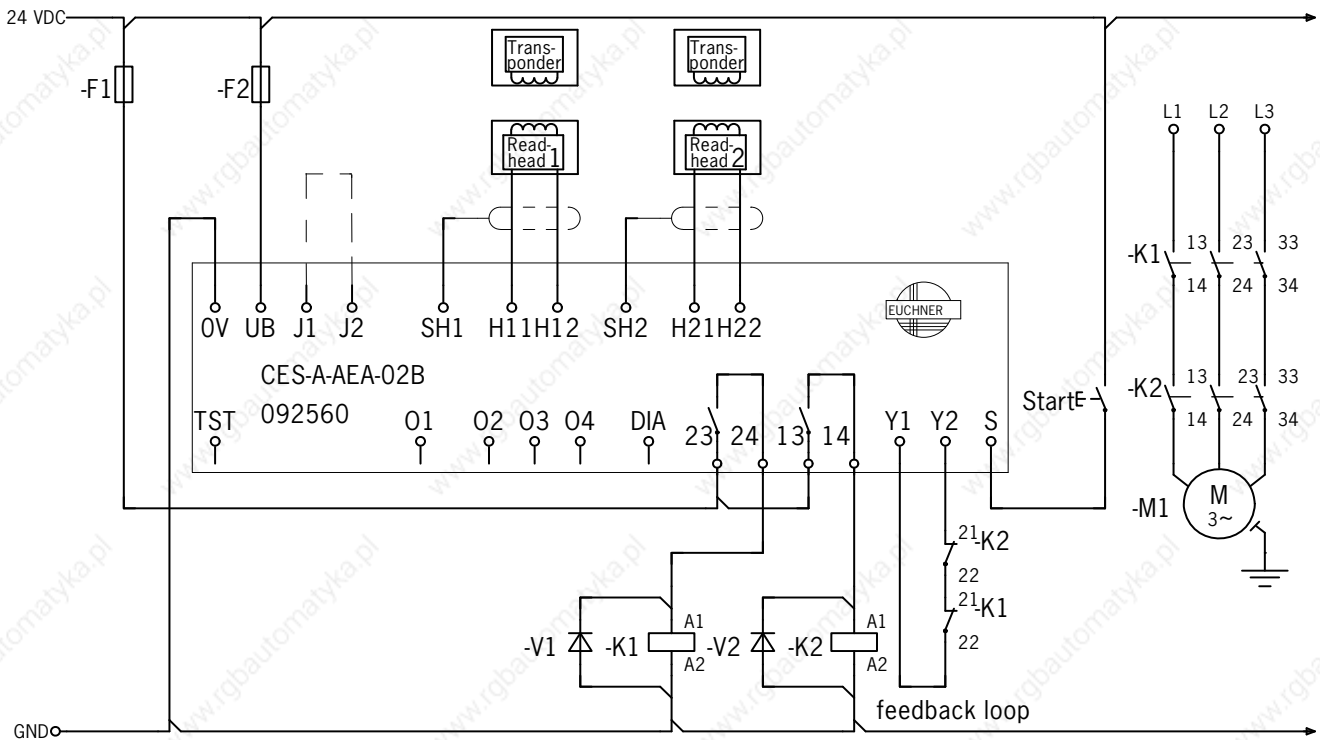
24 VDC

-F1

-F2

Transponder

Transponder

Readhead 1

Readhead 2

L1 L2 L3

-K1 13 23 33
14 24 34

0V UB J1 J2 SH1 H11 H12 SH2 H21 H22

EUCHNER

CES-A-AEA-02B

092560

TST O1 O2 O3 O4 DIA 23 24 13 14 Y1 Y2 S

Start E

-K2 13 23 33
14 24 34

-M1 M 3~

21 -K2
22
21 -K1
22

-V1 -K1 A1 A2 -V2 -K2 A1 A2

feedback loop

GND